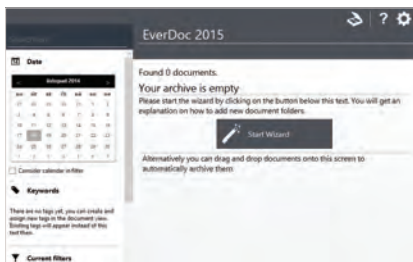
EverDoc 2015

Date

Considel calendar in filter

Keywords

There are no tags yet, you can create and assign new tags in the document view. Existing tags will appear instead of this text then.

Current filters

Found 0 documents.

Your archive is empty

Please start the wizard by clicking on the button below this text. You will get an explanation on how to add new document folders.

Start Wizard

Alternatively you can drag and drop documents onto this screen to automatically archive them